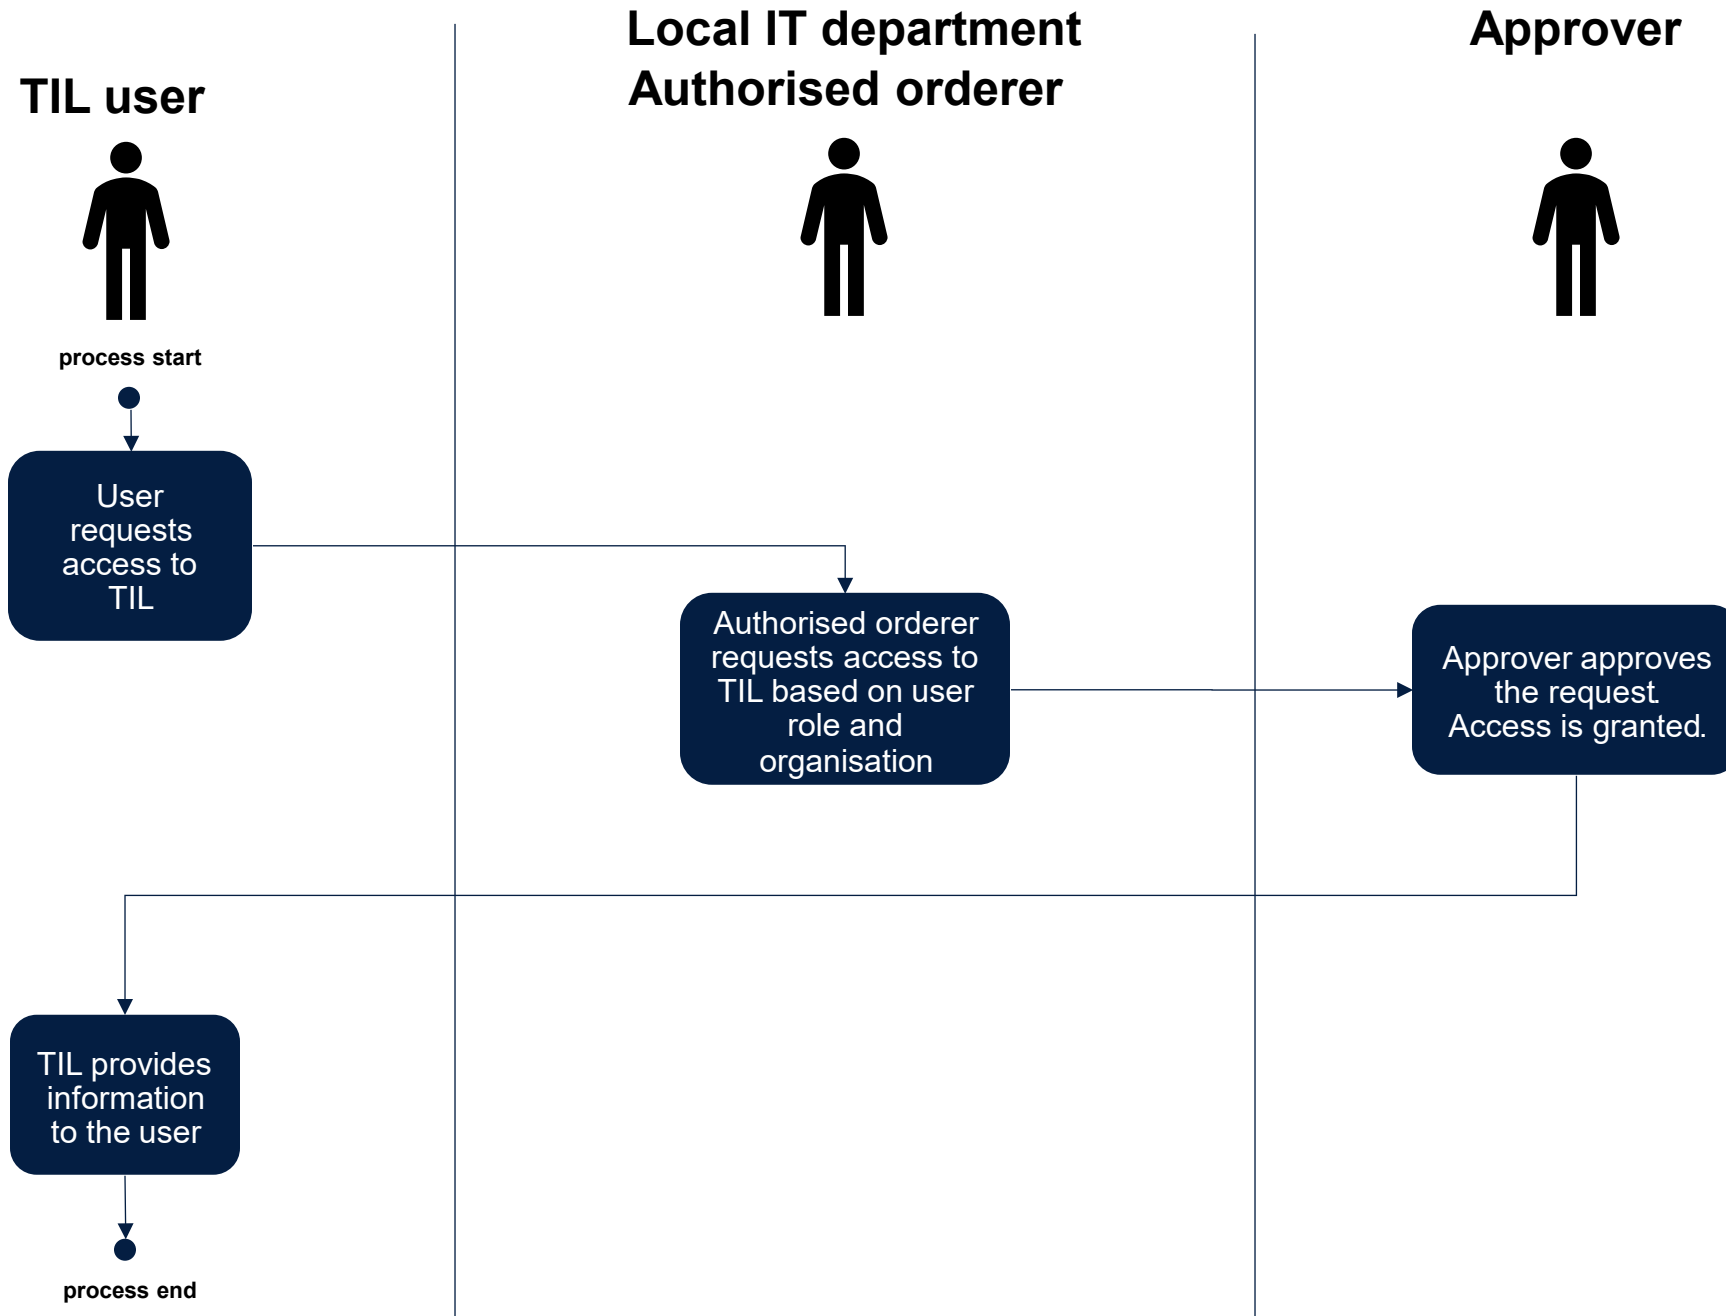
TIL user

Local IT department
Authorised orderer

Approver

process start

User requests access to TIL

Authorised orderer requests access to TIL based on user role and organisation

Approver approves the request. Access is granted.

TIL provides information to the user

process end